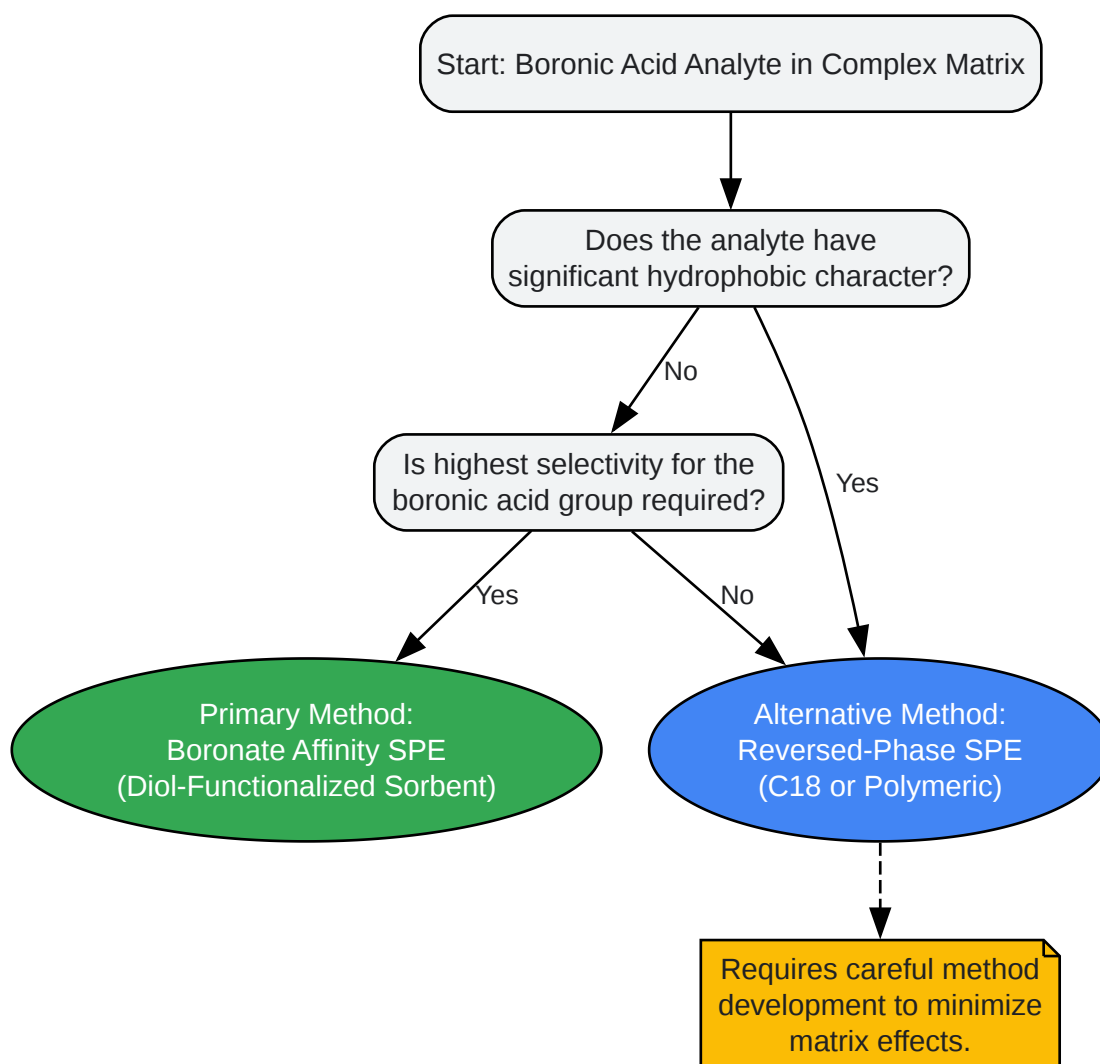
Start: Boronic Acid Analyte in Complex Matrix

Does the analyte have significant hydrophobic character?

No

Yes

Is highest selectivity for the boronic acid group required?

Yes

No

Primary Method: Boronate Affinity SPE (Diol-Functionalized Sorbent)

Alternative Method: Reversed-Phase SPE (C18 or Polymeric)

Requires careful method development to minimize matrix effects.